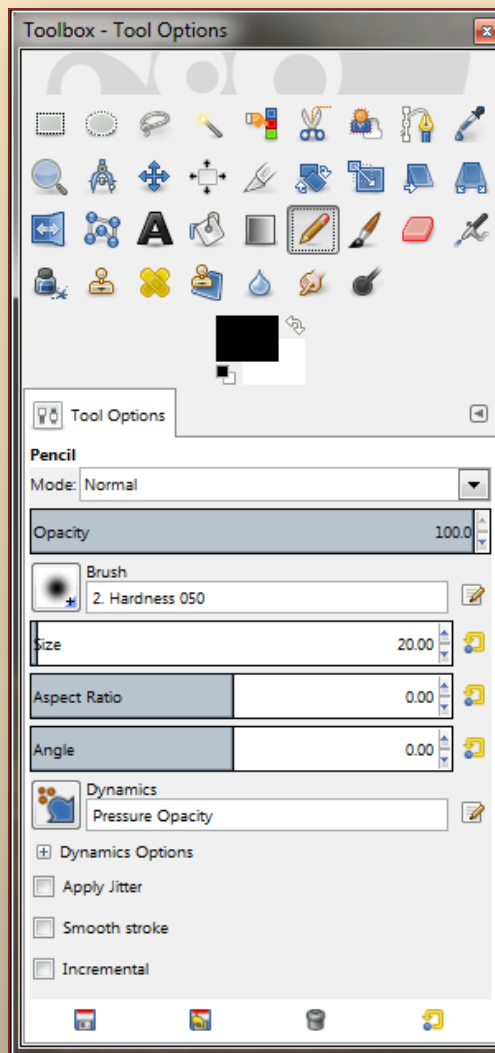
Toolbox - Tool Options

Tool Options

Pencil

Mode: Normal

Opacity 100.0

Brush

2. Hardness 050

Size 20.00

Aspect Ratio 0.00

Angle 0.00

Dynamics

Pressure Opacity

Dynamics Options

Apply Jitter

Smooth stroke

Incremental